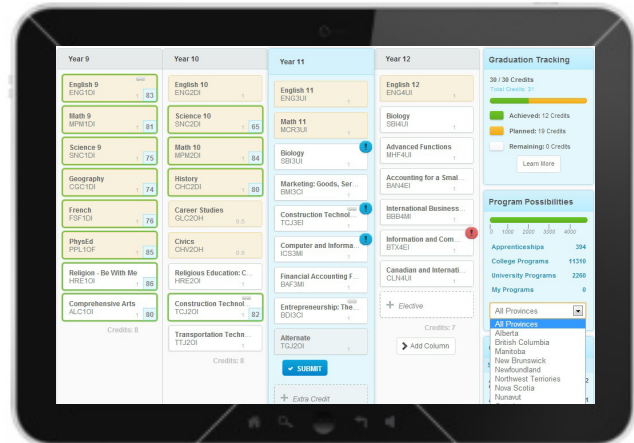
Year 9

English 9
ENG1DI
83

Math 9
MPM1DI
81

Science 9
SNC1DI
75

Geography
CGC1DI
74

French
FSF1DI
76

PhysEd
PPL1OF
85

Religion - Be With Me
HRE1OI
86

Comprehensive Arts
ALC1OI
80

Credits: 8

Year 10

English 10
ENG2DI

Science 10
SNC2DI
65

Math 10
MPM2DI
84

History
CHC2DI
80

Career Studies
GLC2OH
0.5

Civics
CHV2OH
0.5

Religious Education: C...
HRE2OI

Construction Technol...
TCJ2OI
82

Transportation Techn...
TTJ2OI

Credits: 8

Year 11

English 11
ENG3UI

Math 11
MCR3UI

Biology
SBI3UI

Marketing: Goods, Ser...
BMI3CI

Construction Technol...
TCJ3EI

Computer and Informa...
ICS3MI

Financial Accounting F...
BAF3MI

Entrepreneurship: The...
BDI3CI

Alternate
TGJ2OI

SUBMIT

+ Extra Credit

Year 12

English 12
ENG4UI

Biology
SBI4UI

Advanced Functions
MHF4UI

Accounting for a Smal...
BAN4EI

International Business...
BBB4MI

Information and Com...
BTX4EI

Canadian and Internati...
CLN4UI

+ Elective

Credits: 7

+ Add Column

Graduation Tracking

30 / 30 Credits
Total Credits: 30

Achieved: 12 Credits
Planned: 19 Credits
Remaining: 0 Credits

Learn More

Program Possibilities

0 1000 2000 3000 4000

Apprenticeships 394
College Programs 11310
University Programs 2260
My Programs 0

All Provinces

All Provinces
Alberta
British Columbia
Manitoba
New Brunswick
Newfoundland
Northwest Terriories
Nova Scotia
Nunavut